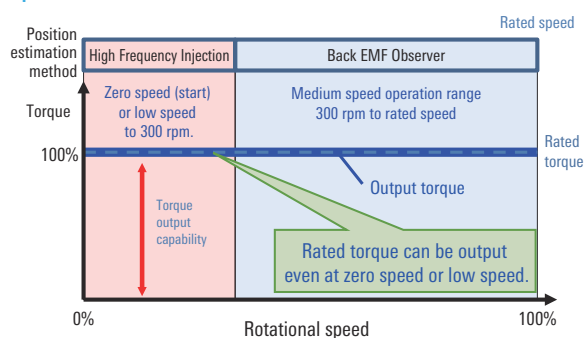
Position estimation method

Rated speed

High Frequency Injection

Back EMF Observer

Torque

Zero speed (start) or low speed to 300 rpm.

Medium speed operation range 300 rpm to rated speed

100%

Rated torque

Output torque

Torque output capability

Rated torque can be output even at zero speed or low speed.

0%

Rotational speed

100%